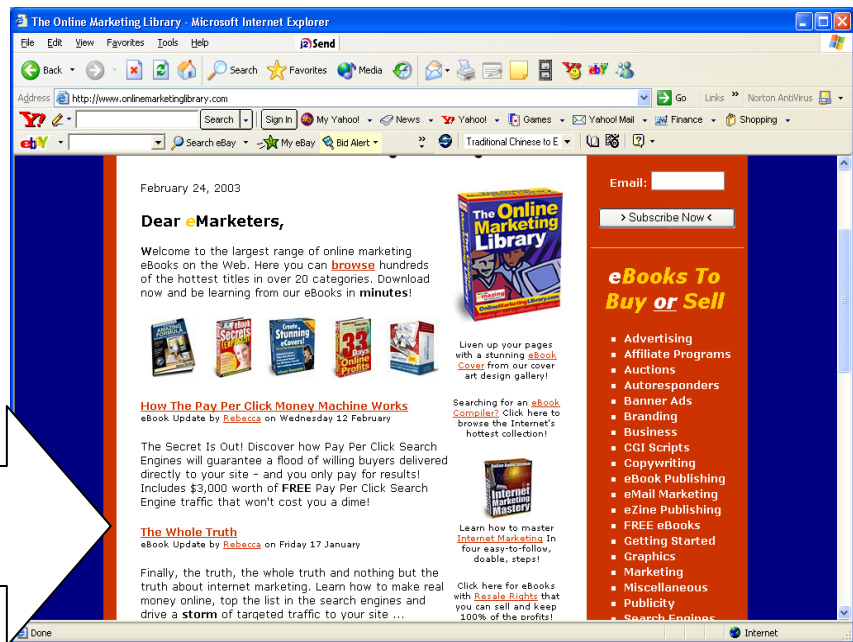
The Online Marketing Library - Microsoft Internet Explorer

File Edit View Favorites Tools Help Send

Back Search Favorites Media

Address http://www.onlinemarketinglibrary.com Go Links » Norton AntiVirus

Search Sign In My Yahoo! News Yahoo! Games Yahoo! Mail Finance Shopping

Search eBay My eBay Bid Alert » Traditional Chinese to E

February 24, 2003

Dear eMarketers,

Welcome to the largest range of online marketing eBooks on the Web. Here you can browse hundreds of the hottest titles in over 20 categories. Download now and be learning from our eBooks in minutes!

The Online Marketing Library

OnlineMarketingLibrary.com

Liven up your pages with a stunning eBook Cover from our cover art design gallery!

How The Pay Per Click Money Machine Works
eBook Update by Rebecca on Wednesday 12 February

Searching for an eBook Compiler? Click here to browse the Internet's hottest collection!

The Secret Is Out! Discover how Pay Per Click Search Engines will guarantee a flood of willing buyers delivered directly to your site - and you only pay for results! Includes $3,000 worth of FREE Pay Per Click Search Engine traffic that won't cost you a dime!

Internet Marketing Mastery

The Whole Truth
eBook Update by Rebecca on Friday 17 January

Learn how to master Internet Marketing In four easy-to-follow, steps!

Finally, the truth, the whole truth and nothing but the truth about internet marketing. Learn how to make real money online, top the list in the search engines and drive a storm of targeted traffic to your site ...

Click here for eBooks with Resale Rights that you can sell and keep 100% of the profits!

Email:

> Subscribe Now <

eBooks To Buy or Sell

- Advertising
- Affiliate Programs
- Auctions
- Autoresponders
- Banner Ads
- Branding
- Business
- CGI Scripts
- Copywriting
- eBook Publishing
- eMail Marketing
- eZine Publishing
- FREE eBooks
- Getting Started
- Graphics
- Marketing
- Miscellaneous
- Publicity
- Search Engines

Done Internet